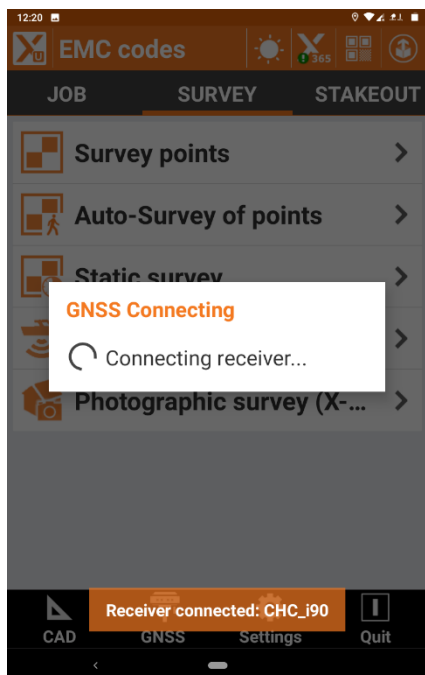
12:20

EMC codes

365

JOB
SURVEY
STAKEOUT

Survey points

Auto-Survey of points

Static survey

GNSS Connecting

Connecting receiver...

Photographic survey (X-...

CAD
GNSS
Settings
Quit

Receiver connected: CHC_i90